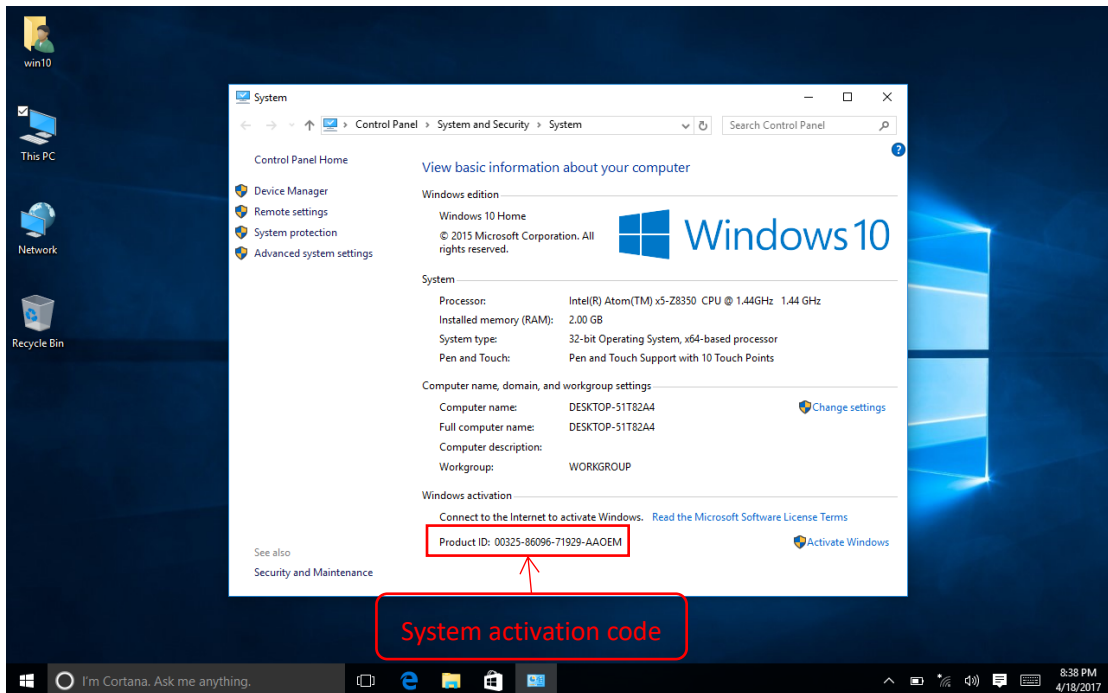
win10

This PC

Network

Recycle Bin

System

Control Panel › System and Security › System

Search Control Panel

Control Panel Home

Device Manager

Remote settings

System protection

Advanced system settings

View basic information about your computer

Windows edition

Windows 10 Home

© 2015 Microsoft Corporation. All rights reserved.

Windows 10

System

| | |
|---|---|
| Processor: | Intel(R) Atom(TM) x5-Z8350 CPU @ 1.44GHz 1.44 GHz |
| Installed memory (RAM): | 2.00 GB |
| System type: | 32-bit Operating System, x64-based processor |
| Pen and Touch: | Pen and Touch Support with 10 Touch Points |

Computer name, domain, and workgroup settings

| | |
|---|---|
| Computer name: | DESKTOP-51T82A4 |
| Full computer name: | DESKTOP-51T82A4 |
| Computer description: | |
| Workgroup: | WORKGROUP |

Change settings

Windows activation

Connect to the Internet to activate Windows. Read the Microsoft Software License Terms

Product ID: 00325-86096-71929-AAOEM

Activate Windows

See also

Security and Maintenance

System activation code

I'm Cortana. Ask me anything.

8:38 PM
4/18/2017